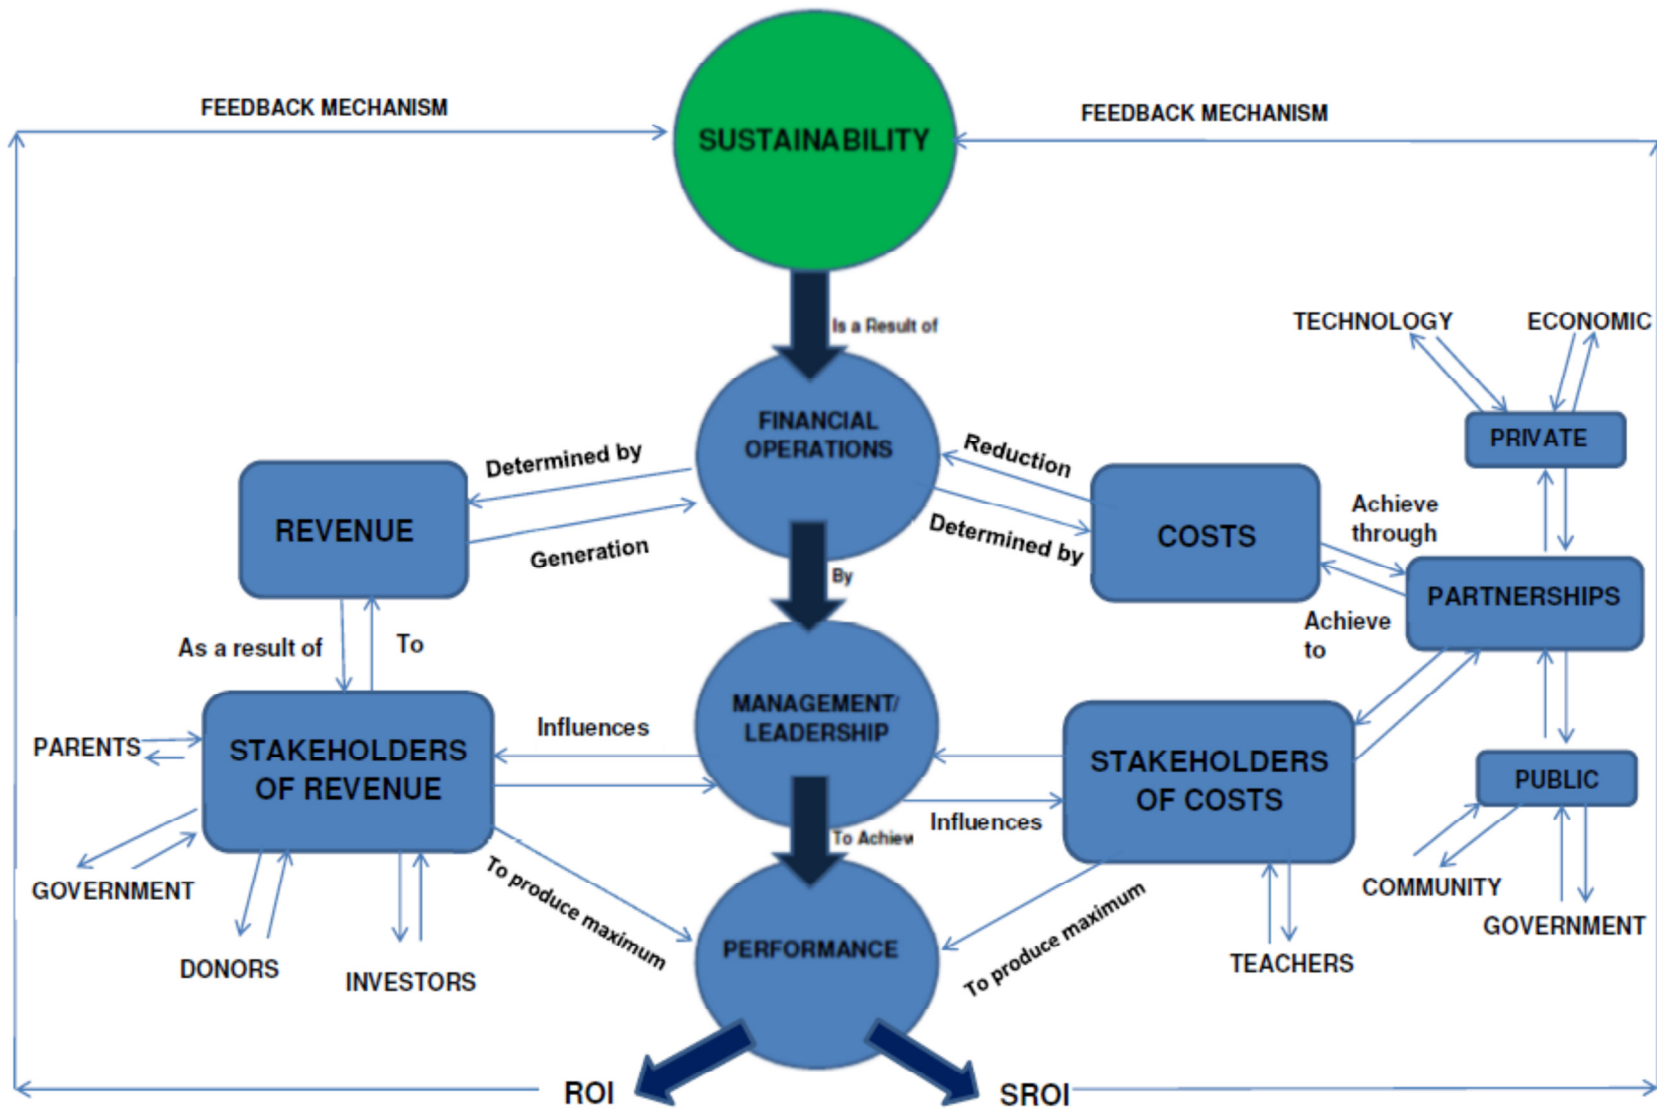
FEEDBACK MECHANISM

SUSTAINABILITY

FEEDBACK MECHANISM

Is a Result of

TECHNOLOGY

ECONOMIC

PRIVATE

FINANCIAL OPERATIONS

Determined by

Reduction

REVENUE

Generation

Determined by

COSTS

Achieve through

By

PARTNERSHIPS

Achieve to

As a result of

To

MANAGEMENT/ LEADERSHIP

Influences

PARENTS

STAKEHOLDERS OF REVENUE

STAKEHOLDERS OF COSTS

PUBLIC

To Achiev

Influences

GOVERNMENT

To produce maximum

To produce maximum

COMMUNITY

PERFORMANCE

GOVERNMENT

DONORS

INVESTORS

TEACHERS

ROI

SROI